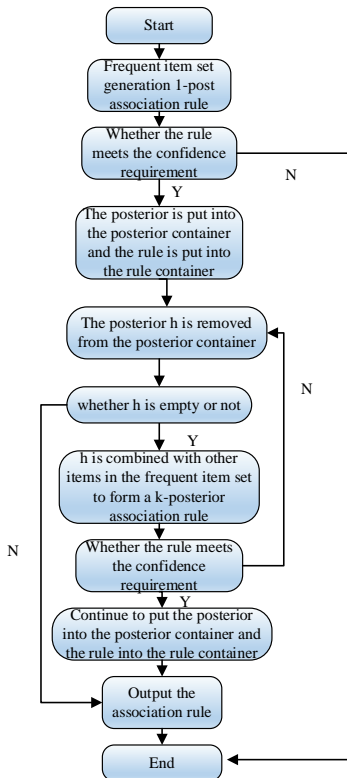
Start

Frequent item set generation 1-post association rule

Whether the rule meets the confidence requirement

N

Y

The posterior is put into the posterior container and the rule is put into the rule container

The posterior h is removed from the posterior container

N

whether h is empty or not

Y

h is combined with other items in the frequent item set to form a k-posterior association rule

N

Whether the rule meets the confidence requirement

Y

Continue to put the posterior into the posterior container and the rule into the rule container

Output the association rule

End